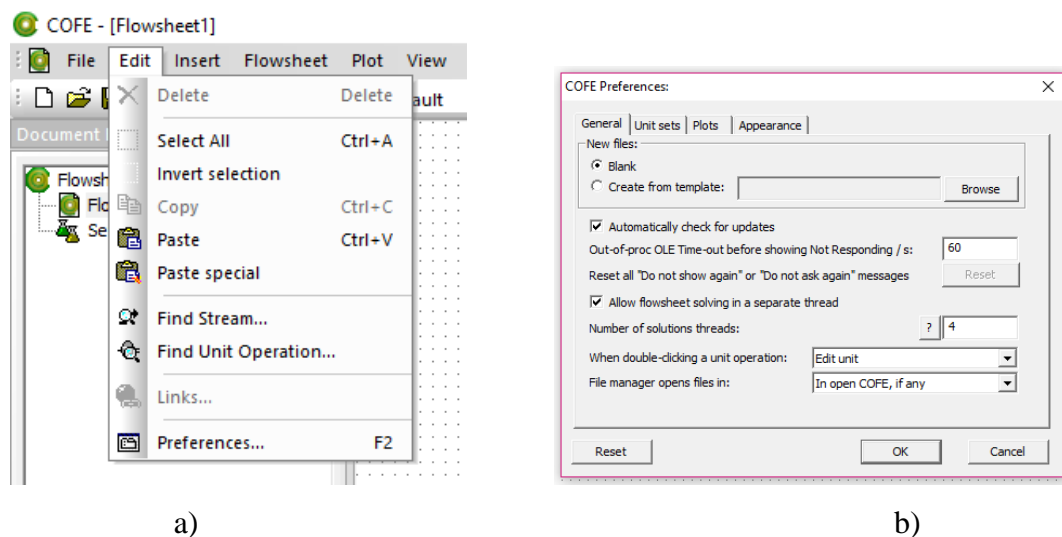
COFE - [Flowsheet1]

File Edit Insert Flowsheet Plot View

ault

Document I

Flowsh
Flo
Se

Delete Delete
Select All Ctrl+A
Invert selection
Copy Ctrl+C
Paste Ctrl+V
Paste special
Find Stream...
Find Unit Operation...
Links...
Preferences... F2

a)

COFE Preferences:

General | Unit sets | Plots | Appearance

New files:
Blank
Create from template: Browse

Automatically check for updates
Out-of-proc OLE Time-out before showing Not Responding / s: 60
Reset all "Do not show again" or "Do not ask again" messages Reset
Allow flowsheet solving in a separate thread
Number of solutions threads: ? 4
When double-clicking a unit operation: Edit unit
File manager opens files in: In open COFE, if any

Reset OK Cancel

b)